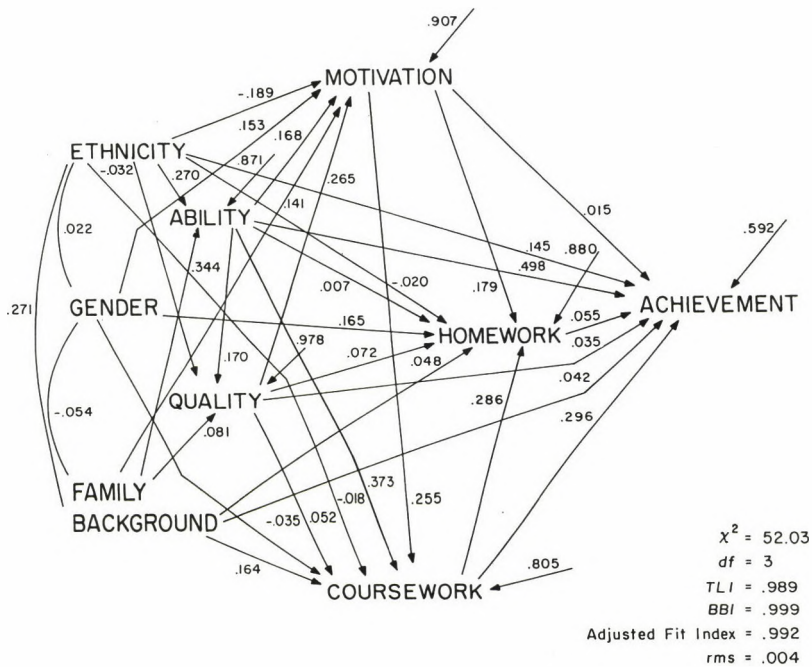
.907

MOTIVATION

-.189

.153

.168

ETHNICITY

-.032

.871

.270

.265

ABILITY

.141

.015

.022

.145

.880

.592

.498

.344

.007

-.020

.179

.271

GENDER

ACHIEVEMENT

.165

.055

HOMEWORK

.035

.978

.072

.170

.048

-.054

QUALITY

.042

.286

.296

.081

FAMILY

.373

BACKGROUND

-.018

.255

-.035

.052

.164

.805

COURSEWORK

$\chi^2$ = 52.03

$df$ = 3

$TLI$ = .989

$BBI$ = .999

Adjusted Fit Index = .992

rms = .004